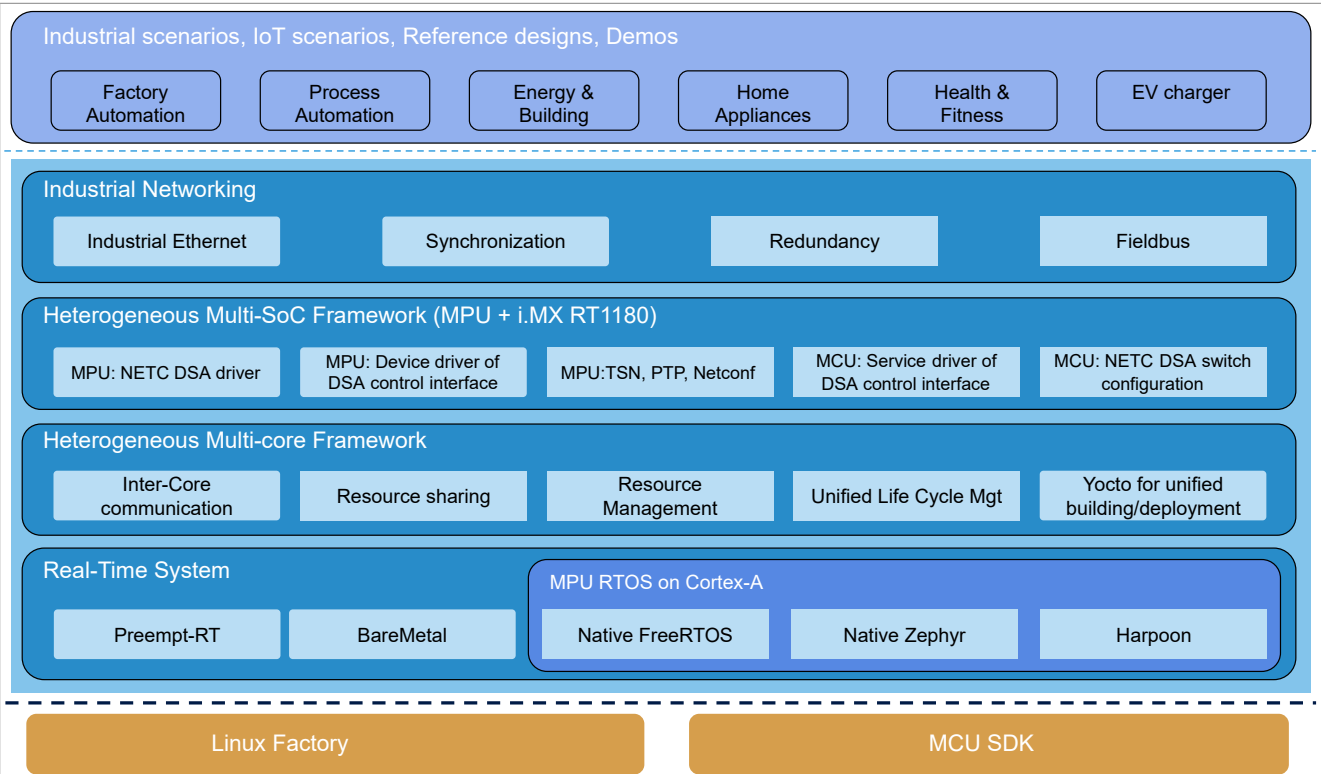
Industrial scenarios, IoT scenarios, Reference designs, Demos

Factory Automation
Process Automation
Energy & Building
Home Appliances
Health & Fitness
EV charger

Industrial Networking

Industrial Ethernet
Synchronization
Redundancy
Fieldbus

Heterogeneous Multi-SoC Framework (MPU + i.MX RT1180)

MPU: NETC DSA driver
MPU: Device driver of DSA control interface
MPU:TSN, PTP, Netconf
MCU: Service driver of DSA control interface
MCU: NETC DSA switch configuration

Heterogeneous Multi-core Framework

Inter-Core communication
Resource sharing
Resource Management
Unified Life Cycle Mgt
Yocto for unified building/deployment

Real-Time System

Preempt-RT
BareMetal

MPU RTOS on Cortex-A

Native FreeRTOS
Native Zephyr
Harpoon

Linux Factory
MCU SDK